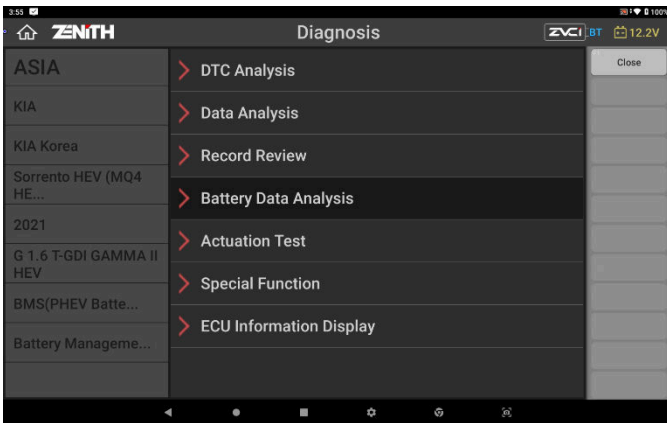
3:55

ZENITH

Diagnosis

ZVCI BT 12.2V

ASIA

KIA

KIA Korea

Sorrento HEV (MQ4 HE...

2021

G 1.6 T-GDI GAMMA II HEV

BMS(PHEV Batte...

Battery Manageme...

DTC Analysis

Data Analysis

Record Review

Battery Data Analysis

Actuation Test

Special Function

ECU Information Display

Close